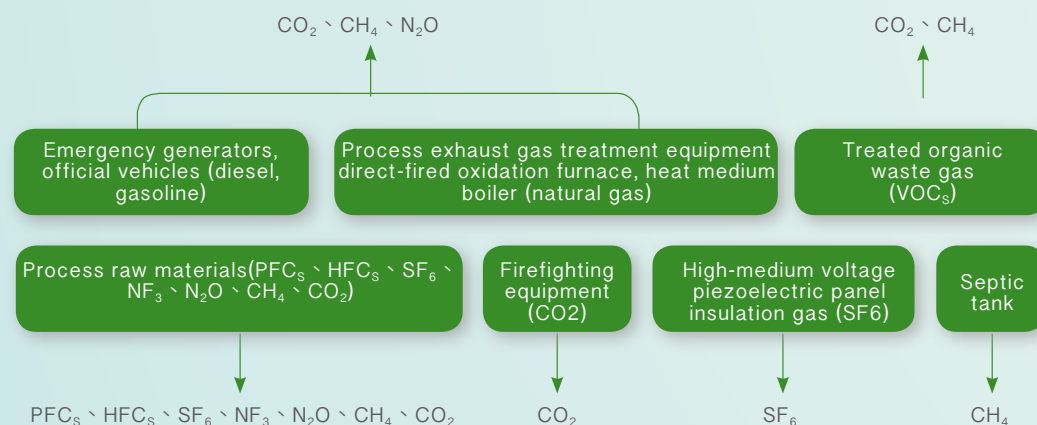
$CO_2$、$CH_4$、$N_2O$

$CO_2$、$CH_4$

Emergency generators, official vehicles (diesel, gasoline)

Process exhaust gas treatment equipment direct-fired oxidation furnace, heat medium boiler (natural gas)

Treated organic waste gas ($VOC_S$)

Process raw materials($PFC_S$、$HFC_S$、$SF_6$、$NF_3$、$N_2O$、$CH_4$、$CO_2$)

Firefighting equipment (CO2)

High-medium voltage piezoelectric panel insulation gas (SF6)

Septic tank

$PFC_S$、$HFC_S$、$SF_6$、$NF_3$、$N_2O$、$CH_4$、$CO_2$

$CO_2$

$SF_6$

$CH_4$